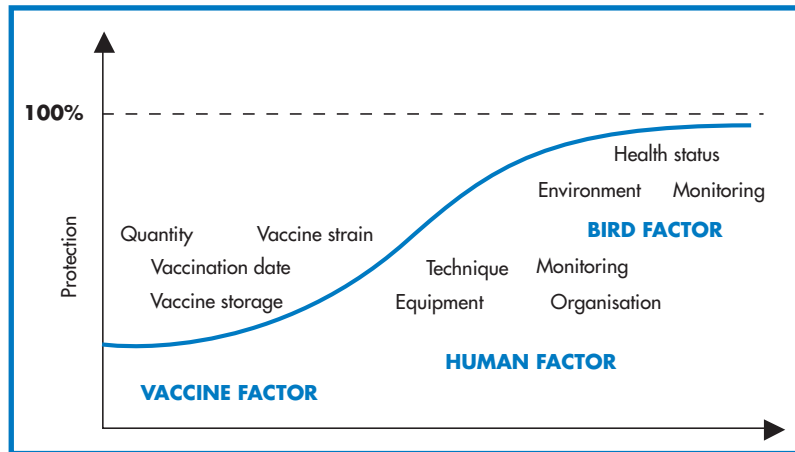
100%

Protection

Health status

Environment Monitoring

BIRD FACTOR

Quantity Vaccine strain

Vaccination date

Vaccine storage

Technique Monitoring

Equipment Organisation

HUMAN FACTOR

VACCINE FACTOR